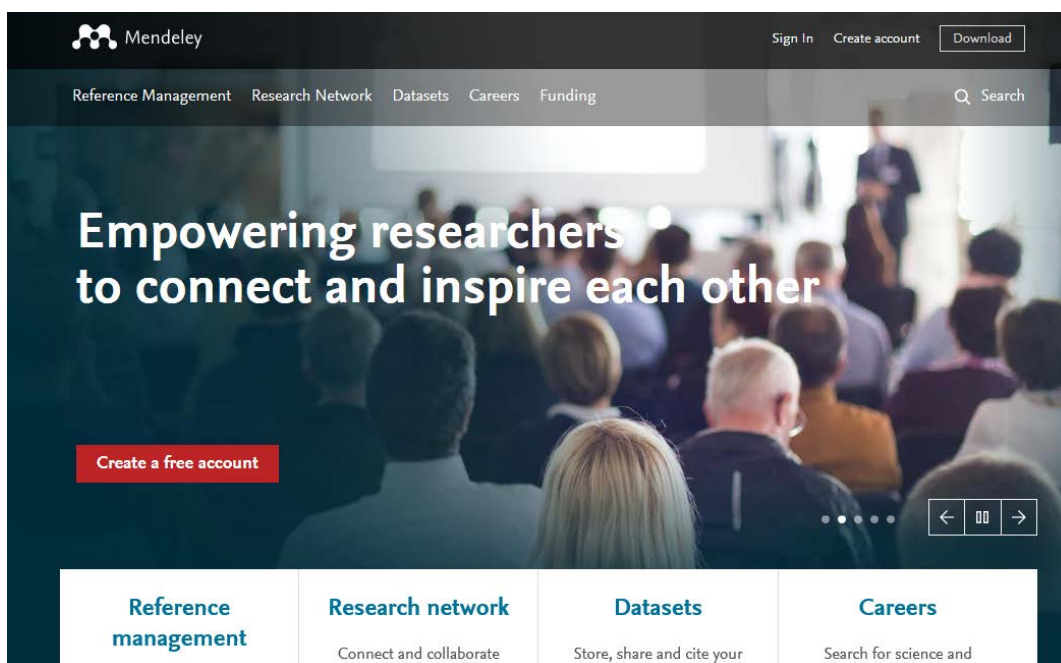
Mendeley

Sign In Create account Download

Reference Management Research Network Datasets Careers Funding

Search

Empowering researchers to connect and inspire each other

Create a free account

Reference management

Research network

Connect and collaborate

Datasets

Store, share and cite your

Careers

Search for science and